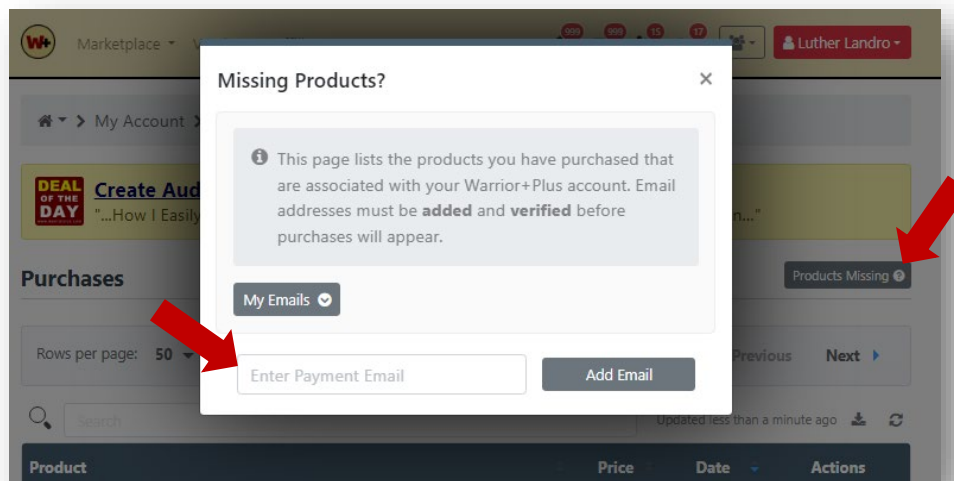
W+ Marketplace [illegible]

999 999 15 17

Luther Landro

My Account

DEAL OF THE DAY Create Aud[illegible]
"...How I Easily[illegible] ...n..."

Purchases

Products Missing

Rows per page: 50

Previous Next

Search

Updated less than a minute ago

Product Price Date Actions

Missing Products?

×

This page lists the products you have purchased that are associated with your Warrior+Plus account. Email addresses must be **added** and **verified** before purchases will appear.

My Emails

Enter Payment Email

Add Email